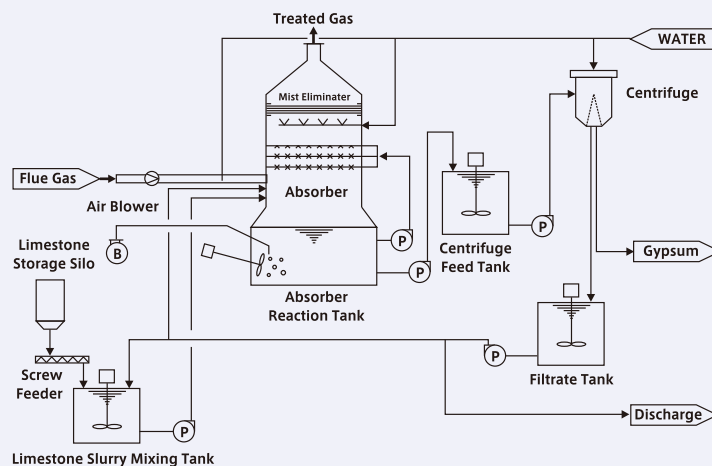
Treated Gas

WATER

Mist Eliminater

Centrifuge

Flue Gas

Absorber

Air Blower

P

Limestone Storage Silo

B

P

Centrifuge Feed Tank

P

Gypsum

Absorber Reaction Tank

Screw Feeder

P

Filtrate Tank

Discharge

P

Limestone Slurry Mixing Tank